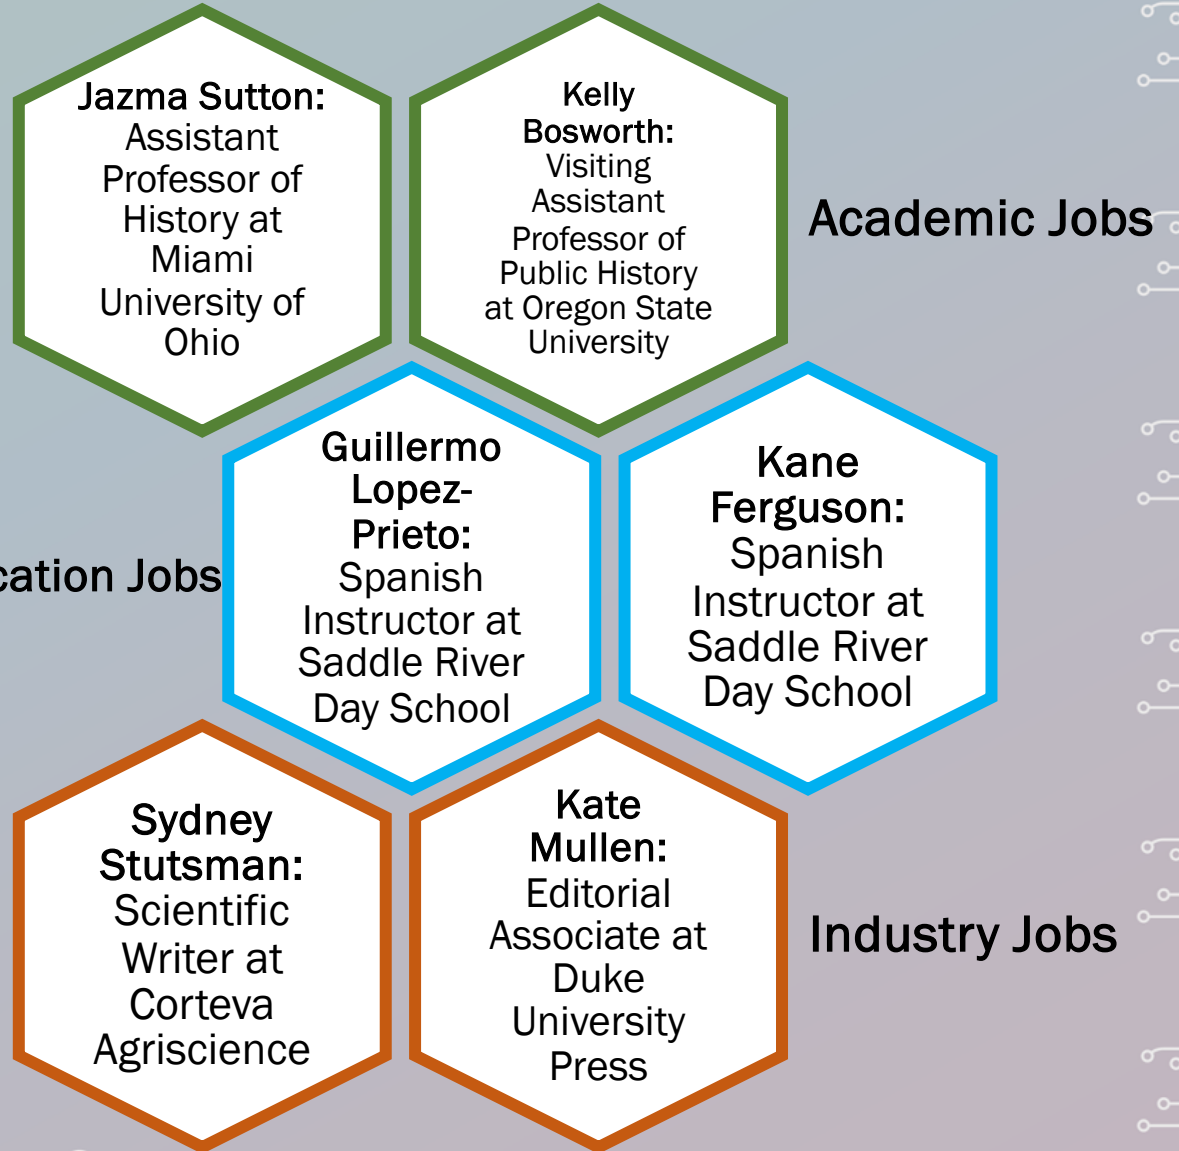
Jazma Sutton: Assistant Professor of History at Miami University of Ohio

Kelly Bosworth: Visiting Assistant Professor of Public History at Oregon State University

Academic Jobs

cation Jobs

Guillermo Lopez-Prieto: Spanish Instructor at Saddle River Day School

Kane Ferguson: Spanish Instructor at Saddle River Day School

Sydney Stutsman: Scientific Writer at Corteva Agriscience

Kate Mullen: Editorial Associate at Duke University Press

Industry Jobs